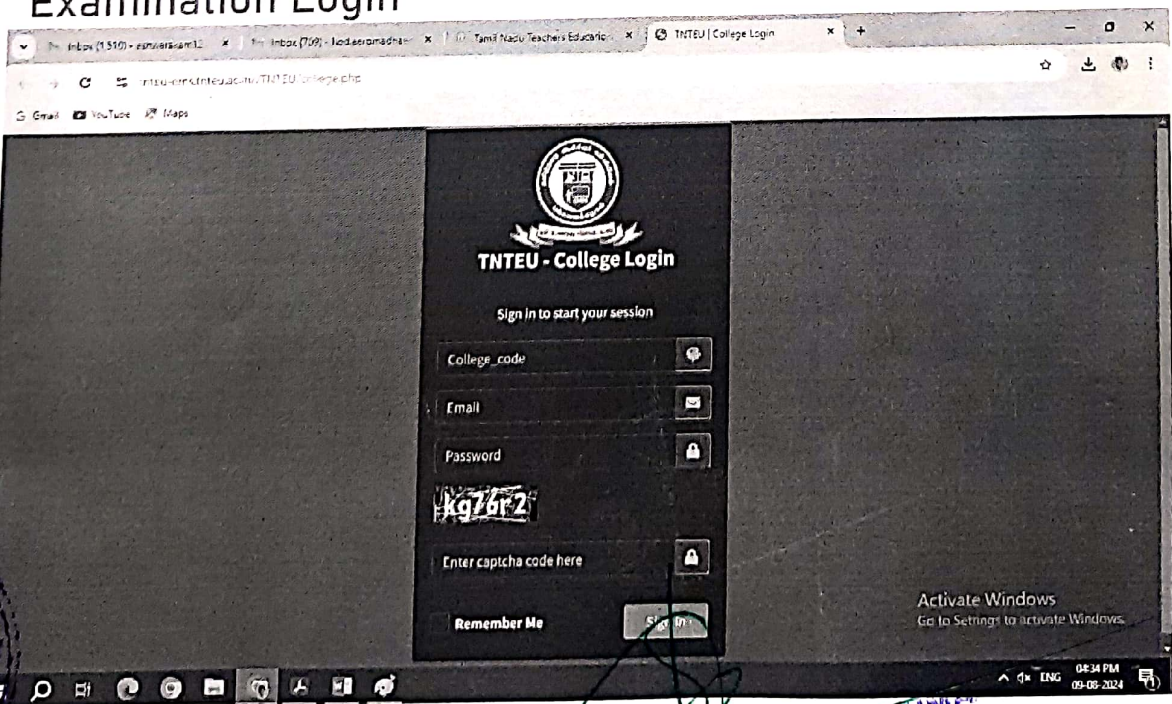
Examination Login

Inbox (1,510) - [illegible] × Inbox (709) - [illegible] × Tamil Nadu Teachers Educatio × TNTEU | College Login ×

tnteu-erp.tnteu.ac.in/TNTEU/college.php

Gmail YouTube Maps

TNTEU - College Login

Sign in to start your session

College_code

Email

Password

kg76r2

Enter captcha code here

Remember Me

Sign In

Activate Windows
Go to Settings to activate Windows.

ENG 04:34 PM 09-08-2024